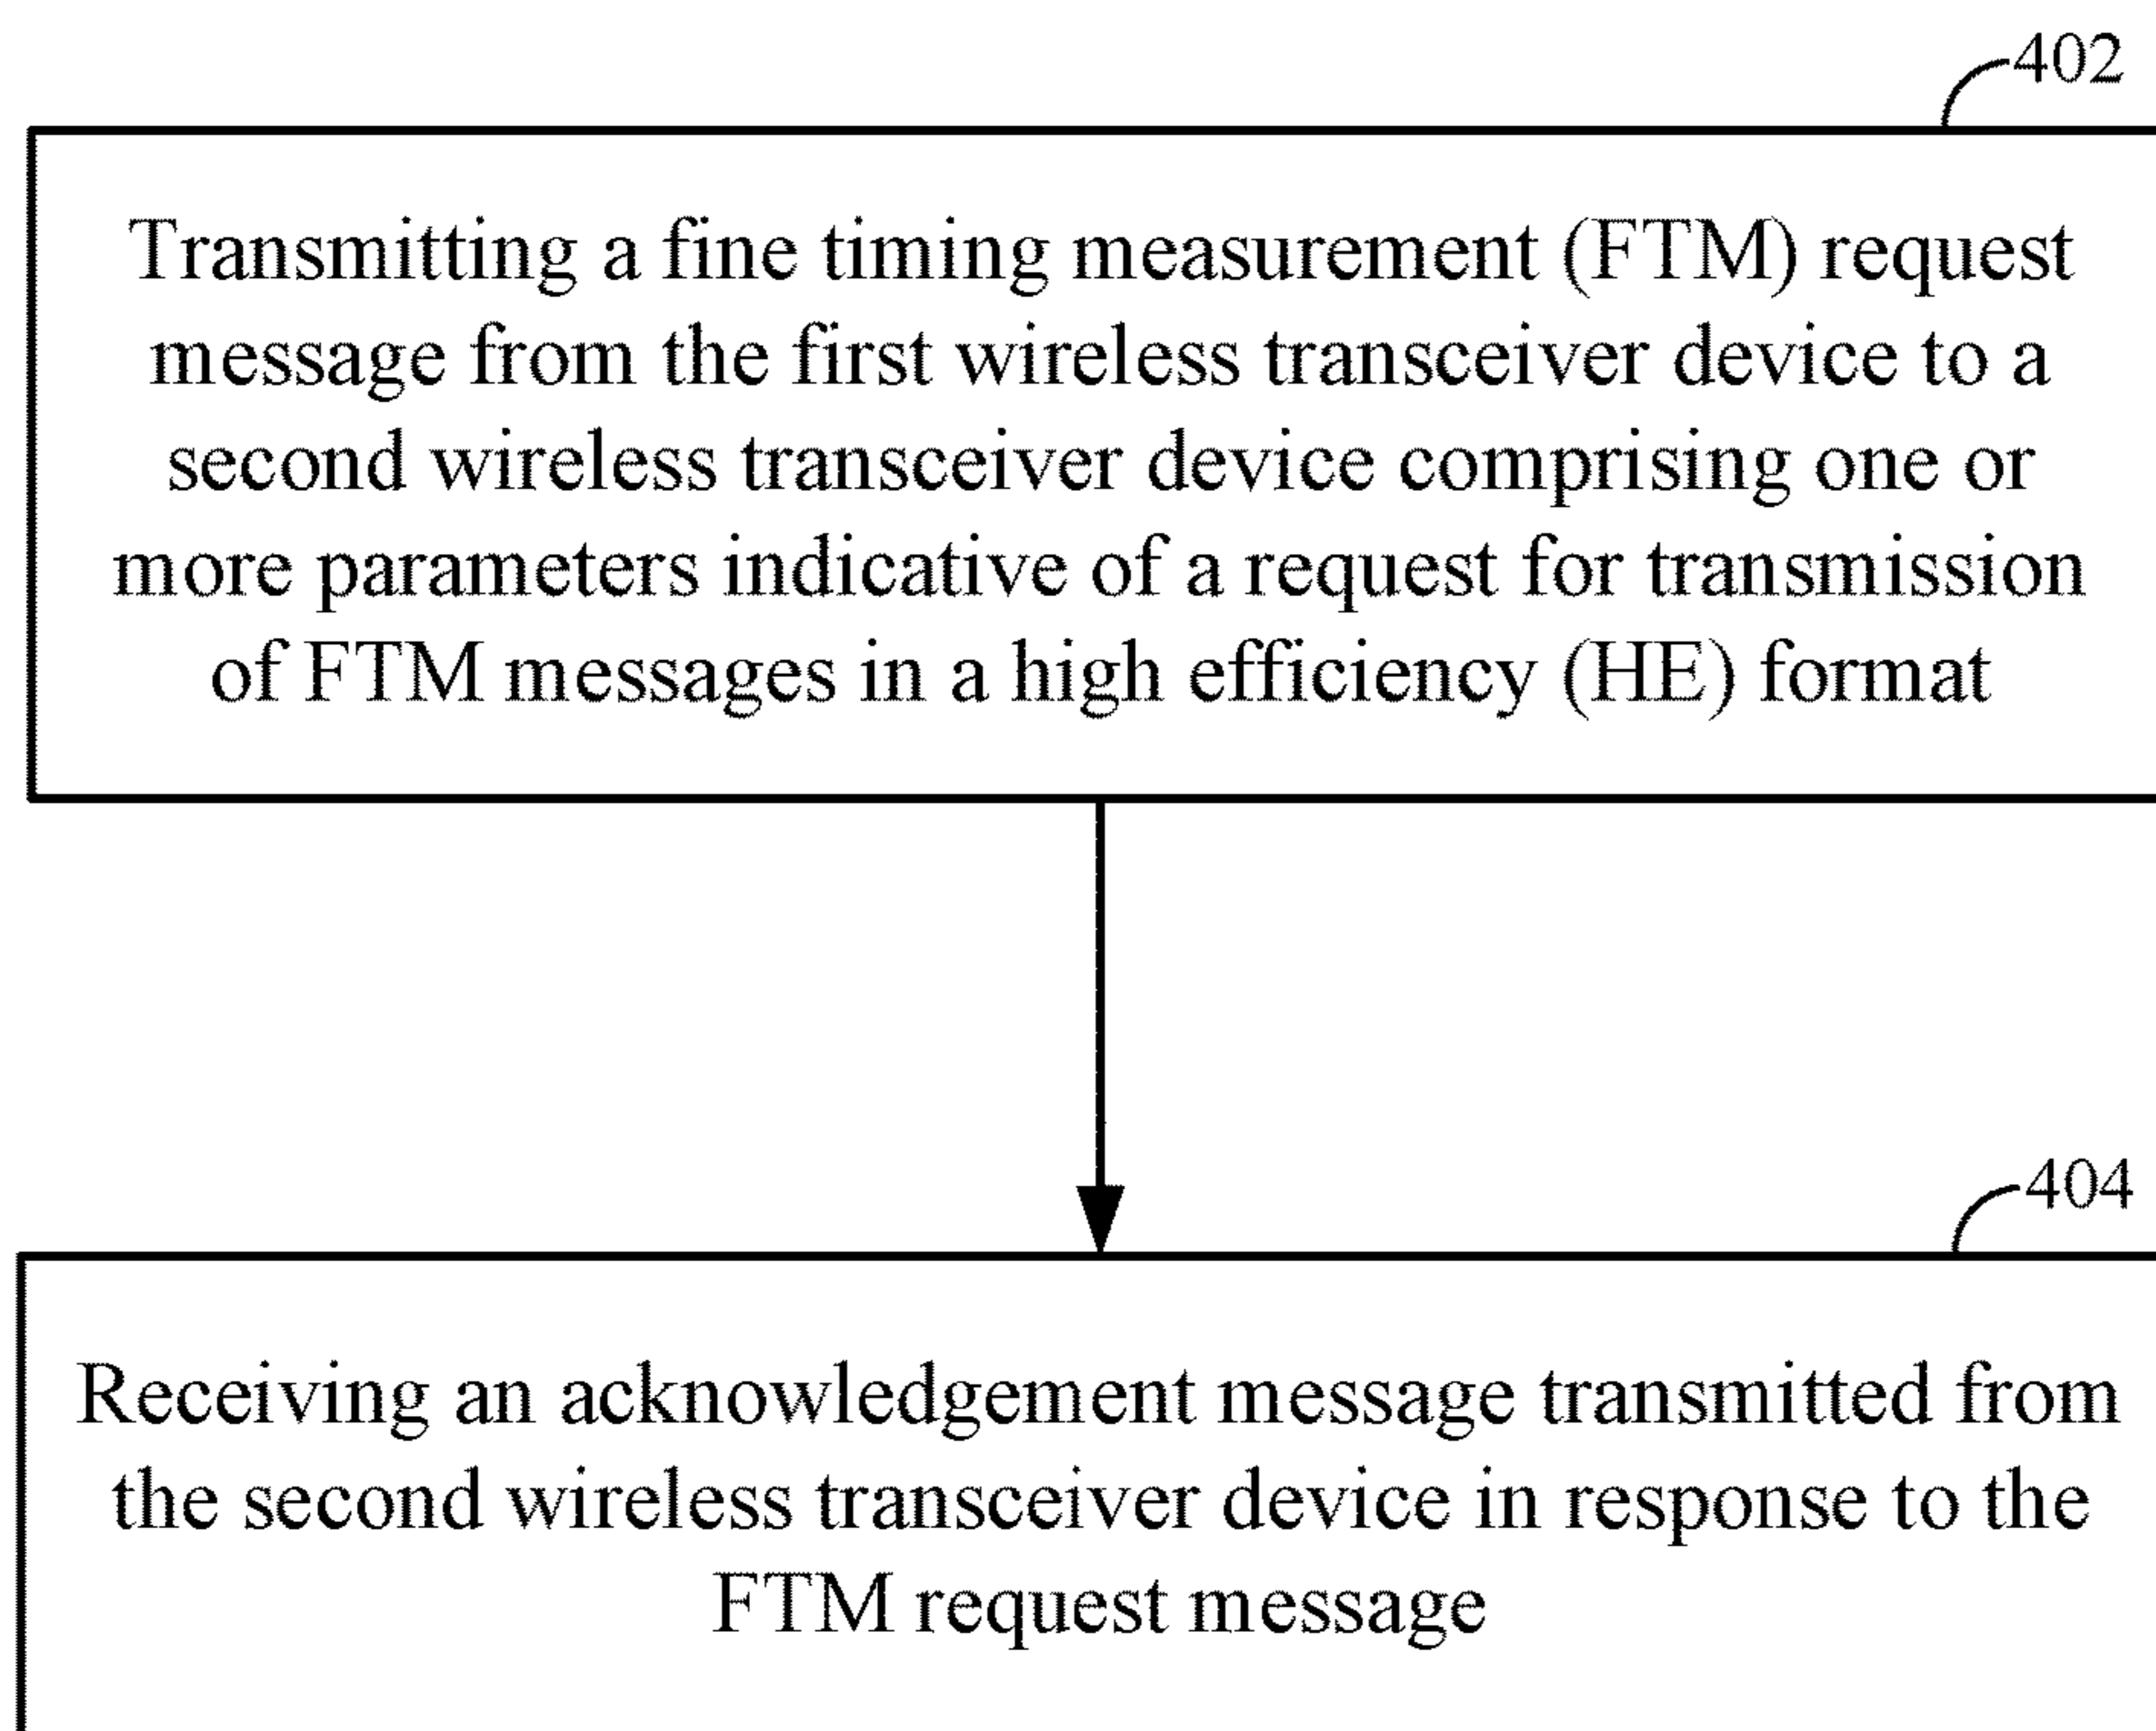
402

Transmitting a fine timing measurement (FTM) request message from the first wireless transceiver device to a second wireless transceiver device comprising one or more parameters indicative of a request for transmission of FTM messages in a high efficiency (HE) format

404

Receiving an acknowledgement message transmitted from the second wireless transceiver device in response to the FTM request message